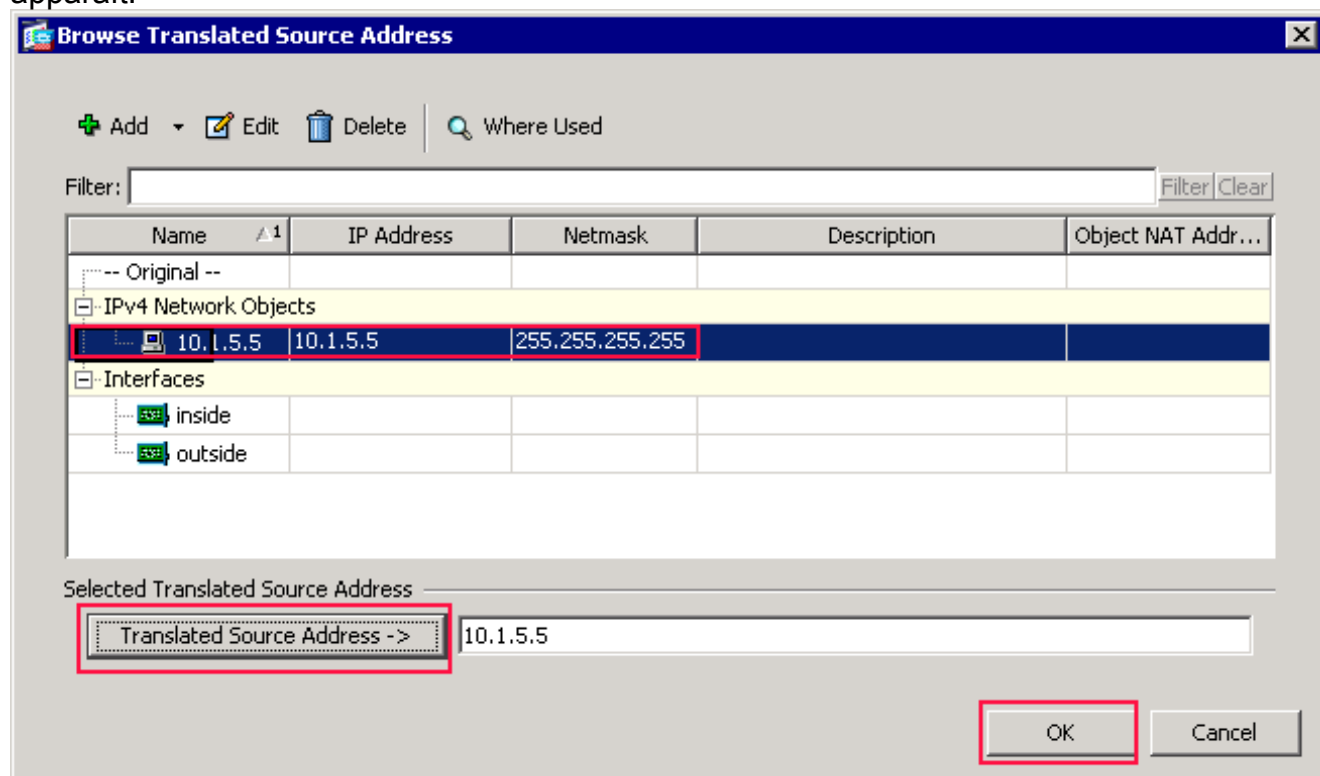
Browse Translated Source Address

Add Edit Delete Where Used

Filter: Filter Clear

| Name | IP Address | Netmask | Description | Object NAT Addr... |
|---|---|---|---|---|
| -- Original -- | | | | |
| IPv4 Network Objects | | | | |
| 10.1.5.5 | 10.1.5.5 | 255.255.255.255 | | |
| Interfaces | | | | |
| inside | | | | |
| outside | | | | |

Selected Translated Source Address

Translated Source Address -> 10.1.5.5

OK Cancel